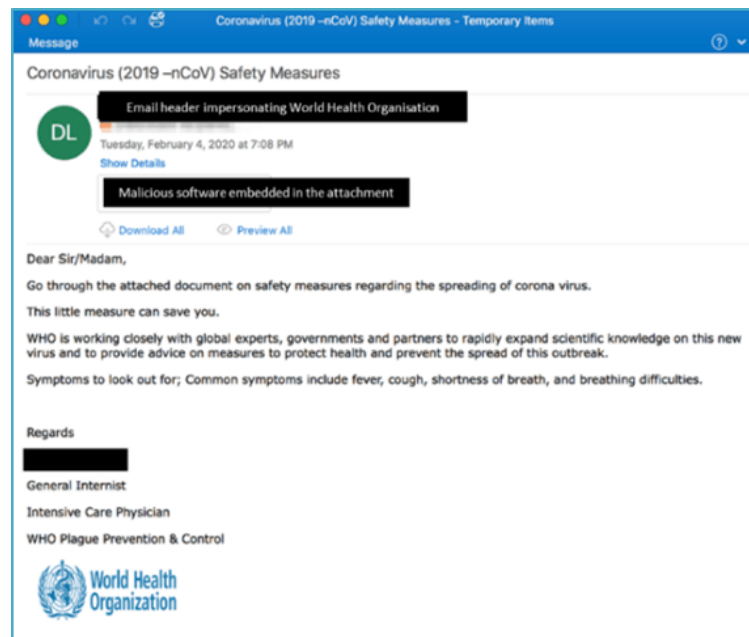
Coronavirus (2019 –nCoV) Safety Measures - Temporary Items

Message

Coronavirus (2019 –nCoV) Safety Measures

DL

Email header impersonating World Health Organisation

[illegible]

Tuesday, February 4, 2020 at 7:08 PM

Show Details

Malicious software embedded in the attachment

Download All

Preview All

Dear Sir/Madam,

Go through the attached document on safety measures regarding the spreading of corona virus.

This little measure can save you.

WHO is working closely with global experts, governments and partners to rapidly expand scientific knowledge on this new virus and to provide advice on measures to protect health and prevent the spread of this outbreak.

Symptoms to look out for; Common symptoms include fever, cough, shortness of breath, and breathing difficulties.

Regards

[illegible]

General Internist

Intensive Care Physician

WHO Plague Prevention & Control

World Health Organization